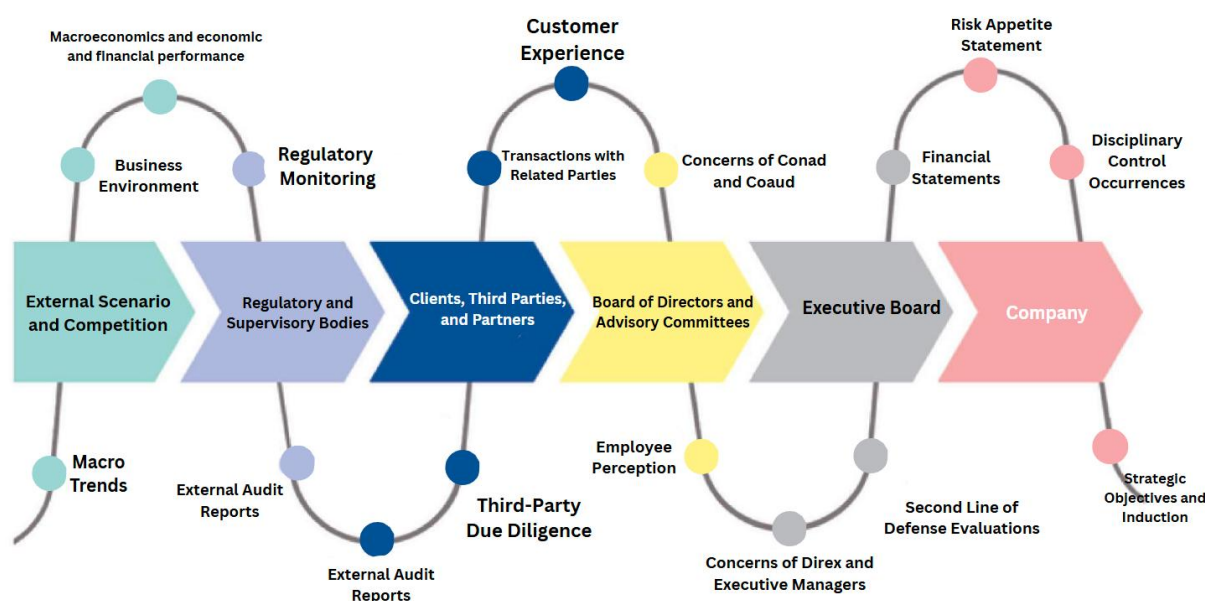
Macroeconomics and economic and financial performance

Business Environment

Regulatory Monitoring

Customer Experience

Transactions with Related Parties

Concerns of Conad and Coaud

Risk Appetite Statement

Financial Statements

Disciplinary Control Occurrences

External Scenario and Competition

Regulatory and Supervisory Bodies

Clients, Third Parties, and Partners

Board of Directors and Advisory Committees

Executive Board

Company

Macro Trends

External Audit Reports

External Audit Reports

Third-Party Due Diligence

Employee Perception

Concerns of Direx and Executive Managers

Second Line of Defense Evaluations

Strategic Objectives and Induction